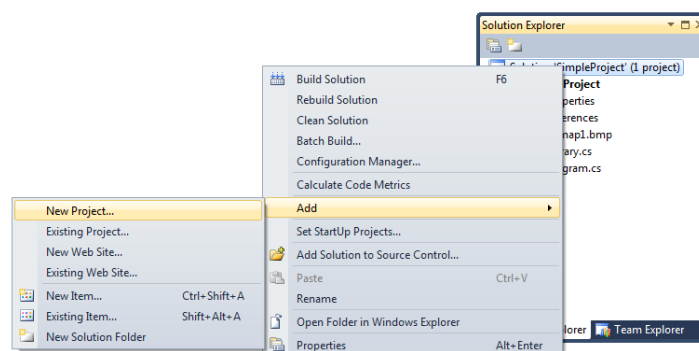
Solution Explorer

Solution 'SimpleProject' (1 project)
Project
perties
erences
nap1.bmp
ary.cs
gram.cs

Build Solution F6
Rebuild Solution
Clean Solution
Batch Build...
Configuration Manager...
Calculate Code Metrics
Add
Set StartUp Projects...
Add Solution to Source Control...
Paste Ctrl+V
Rename
Open Folder in Windows Explorer
Properties Alt+Enter

New Project...
Existing Project...
New Web Site...
Existing Web Site...
New Item... Ctrl+Shift+A
Existing Item... Shift+Alt+A
New Solution Folder

lorer
Team Explorer